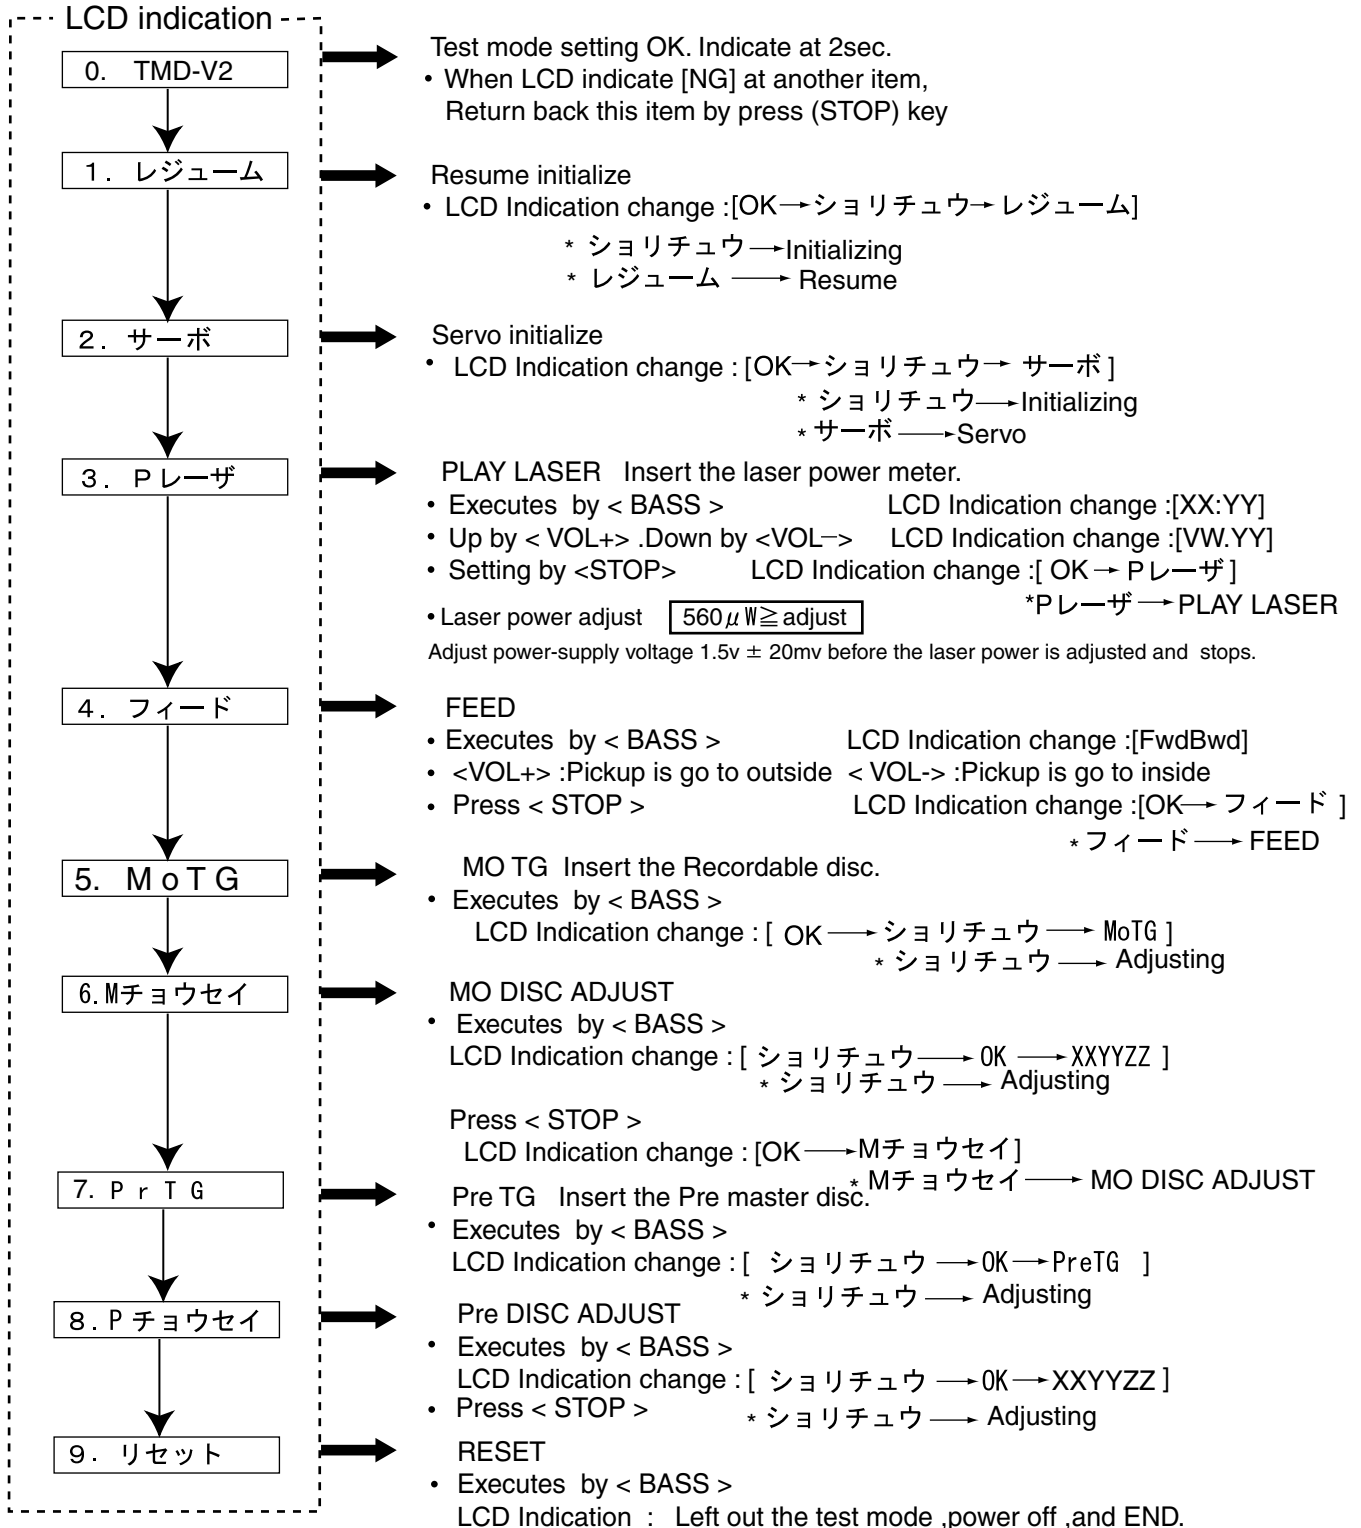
LCD indication

0. TMD-V2

1. レジューム

2. サーボ

3. Pレーザ

4. フィード

5. MoTG

6.Mチョウセイ

7. PrTG

8. Pチョウセイ

9. リセット

Test mode setting OK. Indicate at 2sec.
• When LCD indicate [NG] at another item, Return back this item by press (STOP) key

Resume initialize
• LCD Indication change :[OK→ショリチュウ→レジューム]
* ショリチュウ→Initializing
* レジューム → Resume

Servo initialize
• LCD Indication change : [OK→ショリチュウ→ サーボ]
* ショリチュウ→Initializing
* サーボ→Servo

PLAY LASER Insert the laser power meter.
• Executes by < BASS > LCD Indication change :[XX:YY]
• Up by < VOL+> .Down by <VOL−> LCD Indication change :[VW.YY]
• Setting by <STOP> LCD Indication change :[ OK → Pレーザ ]
*Pレーザ → PLAY LASER
• Laser power adjust $560\mu W \geqq$ adjust
Adjust power-supply voltage 1.5v ± 20mv before the laser power is adjusted and stops.

FEED
• Executes by < BASS > LCD Indication change :[FwdBwd]
• <VOL+> :Pickup is go to outside < VOL-> :Pickup is go to inside
• Press < STOP > LCD Indication change :[OK→ フィード ]
* フィード → FEED

MO TG Insert the Recordable disc.
• Executes by < BASS >
LCD Indication change : [ OK → ショリチュウ → MoTG ]
* ショリチュウ → Adjusting

MO DISC ADJUST
• Executes by < BASS >
LCD Indication change : [ ショリチュウ → OK → XXYYZZ ]
* ショリチュウ → Adjusting
Press < STOP >
LCD Indication change : [OK→Mチョウセイ]
* Mチョウセイ → MO DISC ADJUST

Pre TG Insert the Pre master disc.
• Executes by < BASS >
LCD Indication change : [ ショリチュウ →OK→PreTG ]
* ショリチュウ → Adjusting

Pre DISC ADJUST
• Executes by < BASS >
LCD Indication change : [ ショリチュウ →OK→XXYYZZ ]
• Press < STOP >
* ショリチュウ → Adjusting

RESET
• Executes by < BASS >
LCD Indication : Left out the test mode ,power off ,and END.